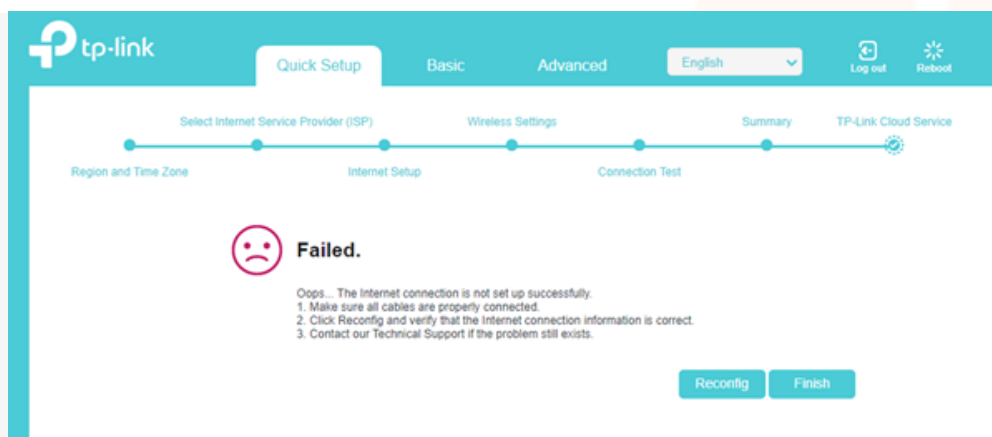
tp-link

Quick Setup Basic Advanced English Log out Reboot

Select Internet Service Provider (ISP) Wireless Settings Summary TP-Link Cloud Service

Region and Time Zone Internet Setup Connection Test

Failed.

Oops... The Internet connection is not set up successfully.
1. Make sure all cables are properly connected.
2. Click Reconfig and verify that the Internet connection information is correct.
3. Contact our Technical Support if the problem still exists.

Reconfig Finish